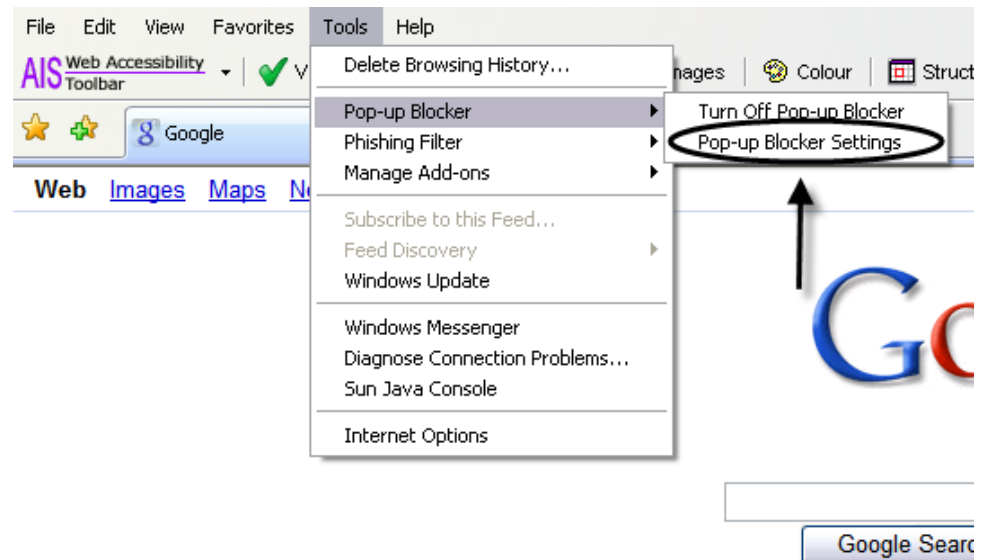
File Edit View Favorites Tools Help

AIS Web Accessibility Toolbar V

nages Colour Struct

Google

Web Images Maps N

Delete Browsing History...

Pop-up Blocker

Phishing Filter

Manage Add-ons

Subscribe to this Feed...

Feed Discovery

Windows Update

Windows Messenger

Diagnose Connection Problems...

Sun Java Console

Internet Options

Turn Off Pop-up Blocker

Pop-up Blocker Settings

Go

Google Searc